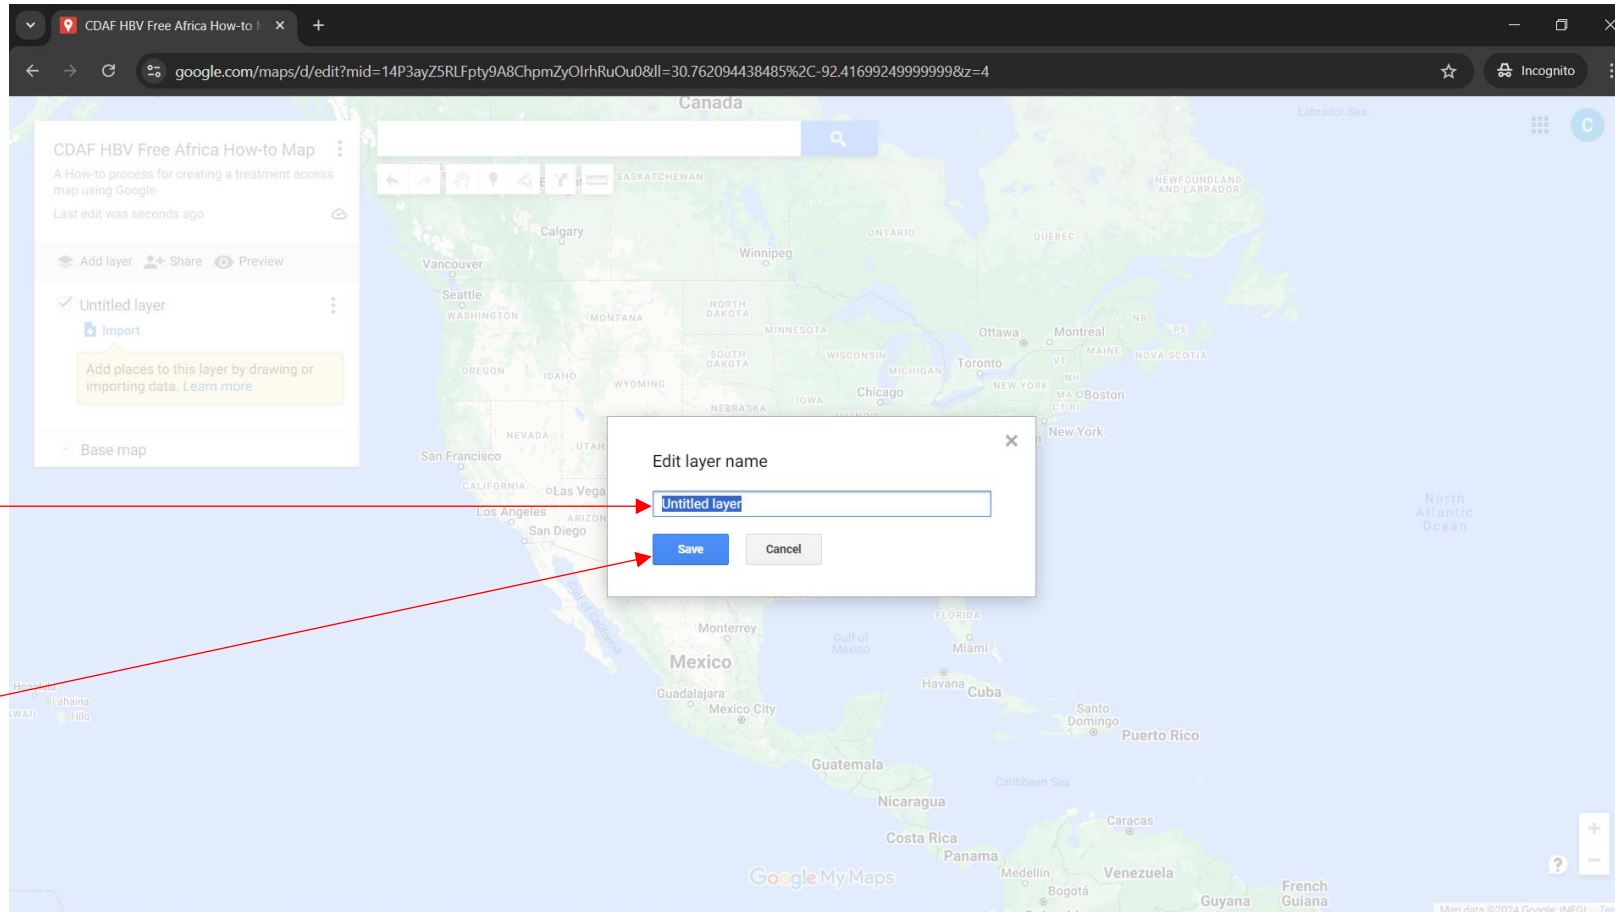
CDAF HBV Free Africa How-to

google.com/maps/d/edit?mid=14P3ayZ5RLFpty9A8ChpmZyOlrhRuOu0&ll=30.762094438485%2C-92.41699249999999&z=4

Incognito

CDAF HBV Free Africa How-to Map
A How-to process for creating a treatment access map using Google
Last edit was seconds ago

Add layer Share Preview

Untitled layer
Import
Add places to this layer by drawing or importing data. Learn more

Base map

Edit layer name
Untitled layer
Save Cancel

Canada
Labrador Sea
SASKATCHEWAN
NEWFOUNDLAND AND LABRADOR
Calgary
ONTARIO
QUEBEC
Winnipeg
Vancouver
Seattle
WASHINGTON
MONTANA
NORTH DAKOTA
MINNESOTA
Ottawa
Montreal
NB
PE
SOUTH DAKOTA
WISCONSIN
MAINE
NOVA SCOTIA
OREGON
IDAHO
WYOMING
MICHIGAN
Toronto
VT
NEW YORK
NH
MA Boston
CT RI
Chicago
IOWA
NEBRASKA
NEVADA
UTAH
New York
San Francisco
CALIFORNIA
Las Vega
Los Angeles
ARIZON
San Diego
North Atlantic Ocean
FLORIDA
Monterrey
Gulf of Mexico
Miami
Mexico
Havana
Cuba
Guadalajara
Mexico City
Santo Domingo
Puerto Rico
Honolulu
Lahaina
HAWAII
Hilo
Guatemala
Caribbean Sea
Nicaragua
Caracas
Costa Rica
Panama
Medellín
Venezuela
Bogotá
Guyana
French Guiana
Google My Maps
Map data ©2024 Google, INEGI